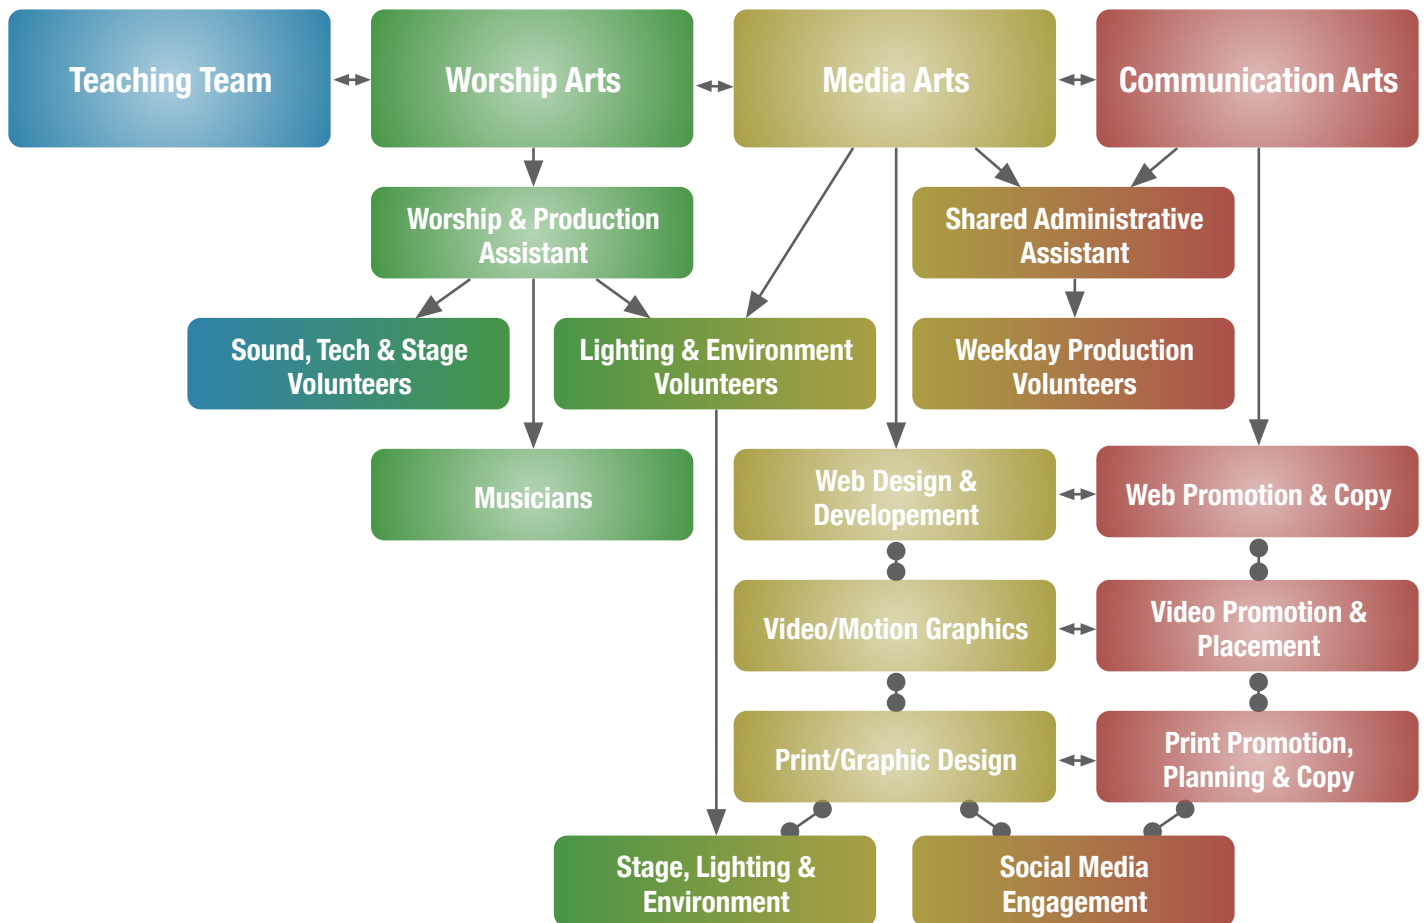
Teaching Team

Worship Arts

Media Arts

Communication Arts

Worship & Production Assistant

Shared Administrative Assistant

Sound, Tech & Stage Volunteers

Lighting & Environment Volunteers

Weekday Production Volunteers

Musicians

Web Design & Developement

Web Promotion & Copy

Video/Motion Graphics

Video Promotion & Placement

Print/Graphic Design

Print Promotion, Planning & Copy

Stage, Lighting & Environment

Social Media Engagement